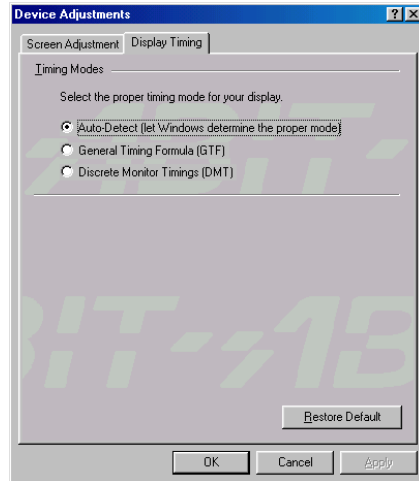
Device Adjustments

?

X

Screen Adjustment

Display Timing

Timing Modes

Select the proper timing mode for your display.

Auto-Detect (let Windows determine the proper mode)

General Timing Formula (GTF)

Discrete Monitor Timings (DMT)

Restore Default

OK

Cancel

Apply